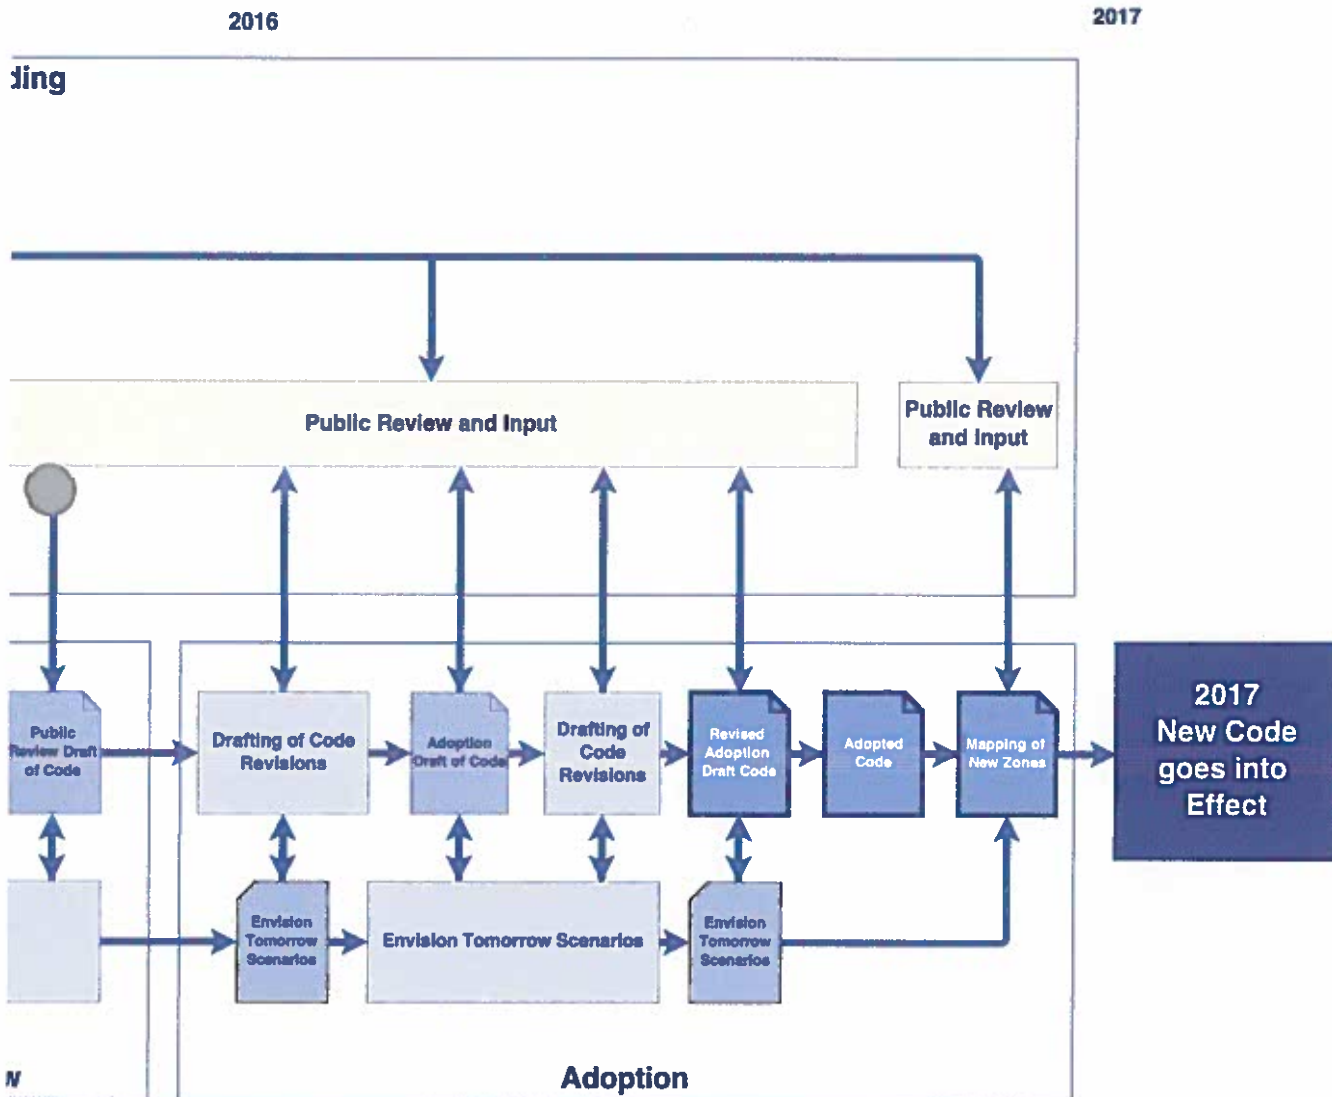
2016

2017

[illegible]ding

Public Review and Input

Public Review and Input

Public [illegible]eview Draft of Code

Drafting of Code Revisions

Adoption Draft of Code

Drafting of Code Revisions

Revised Adoption Draft Code

Adopted Code

Mapping of New Zones

2017 New Code goes into Effect

Envision Tomorrow Scenarios

Envision Tomorrow Scenarios

Envision Tomorrow Scenarios

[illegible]

Adoption